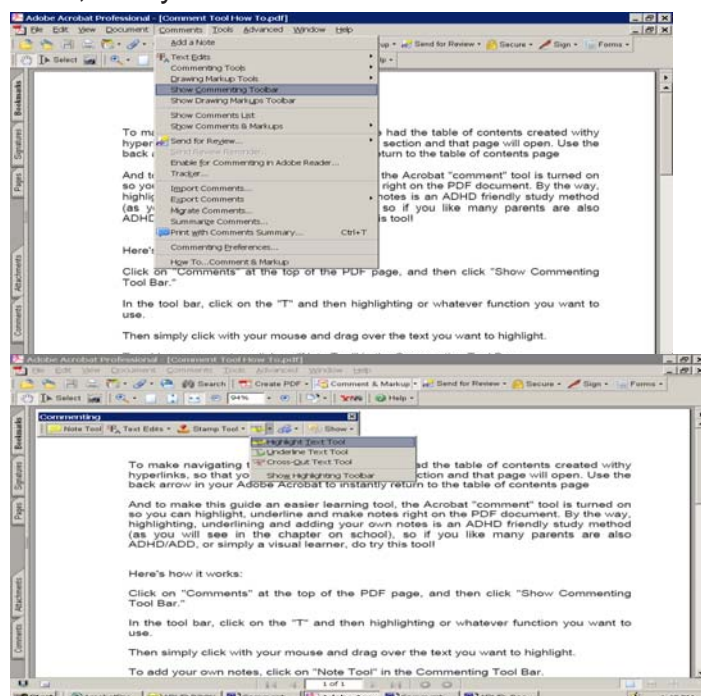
Adobe Acrobat Professional - [Comment Tool How To.pdf]
File Edit View Document Comments Tools Advanced Window Help
Add a Note
Text Edits
Commenting Tools
Drawing Markup Tools
Show Commenting Toolbar
Show Drawing Markups Toolbar
Show Comments List
Show Comments & Markups
Send for Review...
Send Review Reminder...
Enable for Commenting in Adobe Reader...
Tracker...
Import Comments...
Export Comments
Migrate Comments...
Summarize Comments...
Print with Comments Summary... Ctrl+T
Commenting Preferences...
How To...Comment & Markup
up - Send for Review - Secure - Sign - Forms -
Select
Bookmarks Signatures Pages Attachments Comments

To ma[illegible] had the table of contents created withy hyper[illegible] section and that page will open. Use the back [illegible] turn to the table of contents page

And to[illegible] the Acrobat "comment" tool is turned on so you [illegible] right on the PDF document. By the way, highlig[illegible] notes is an ADHD friendly study method (as y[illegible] so if you like many parents are also ADHD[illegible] s tool!

Here's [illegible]

Click on "Comments" at the top of the PDF page, and then click "Show Commenting Tool Bar."

In the tool bar, click on the "T" and then highlighting or whatever function you want to use.

Then simply click with your mouse and drag over the text you want to highlight.

Adobe Acrobat Professional - [Comment Tool How To.pdf]
File Edit View Document Comments Tools Advanced Window Help
Search Create PDF - Comment & Markup - Send for Review - Secure - Sign - Forms -
Select 94% Help -
Commenting
Note Tool Text Edits - Stamp Tool - Show -
Highlight Text Tool
Underline Text Tool
Cross-Out Text Tool
Show Highlighting Toolbar
Bookmarks Signatures Pages Attachments Comments

To make navigating t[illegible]d the table of contents created withy hyperlinks, so that yo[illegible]ction and that page will open. Use the back arrow in your Adobe Acrobat to instantly return to the table of contents page

And to make this guide an easier learning tool, the Acrobat "comment" tool is turned on so you can highlight, underline and make notes right on the PDF document. By the way, highlighting, underlining and adding your own notes is an ADHD friendly study method (as you will see in the chapter on school), so if you like many parents are also ADHD/ADD, or simply a visual learner, do try this tool!

Here's how it works:

Click on "Comments" at the top of the PDF page, and then click "Show Commenting Tool Bar."

In the tool bar, click on the "T" and then highlighting or whatever function you want to use.

Then simply click with your mouse and drag over the text you want to highlight.

To add your own notes, click on "Note Tool" in the Commenting Tool Bar.
1 of 1